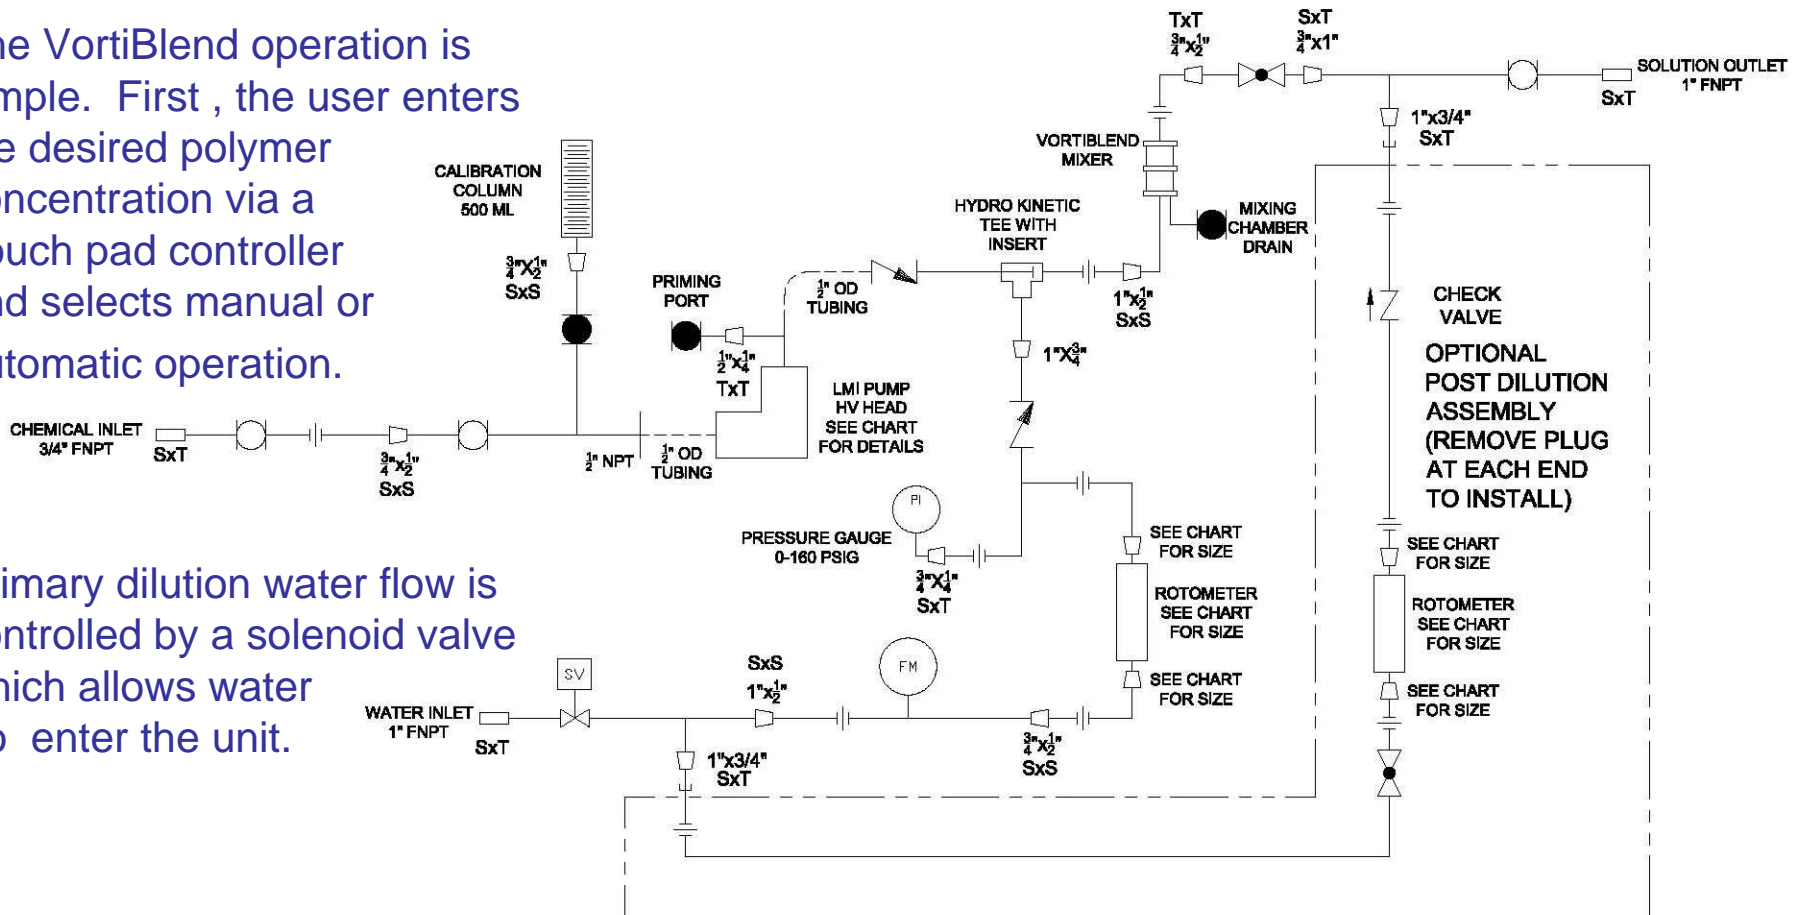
he VortiBlend operation is mple. First , the user enters e desired polymer ncentration via a uch pad controller d selects manual or tomatic operation.

imary dilution water flow is ntrolled by a solenoid valve hich allows water enter the unit.

TxT
$\frac{3}{4}$"x$\frac{1}{2}$"
SxT
$\frac{3}{4}$"x1"
SOLUTION OUTLET
1" FNPT
SxT
1"x3/4"
SxT
VORTIBLEND MIXER
CALIBRATION COLUMN 500 ML
HYDRO KINETIC TEE WITH INSERT
MIXING CHAMBER DRAIN
$\frac{3}{4}$"X$\frac{1}{2}$"
SxS
PRIMING PORT
$\frac{1}{2}$" OD TUBING
1"x$\frac{1}{2}$"
SxS
CHECK VALVE
$\frac{1}{2}$"x$\frac{1}{4}$"
TxT
1"X$\frac{3}{4}$"
OPTIONAL POST DILUTION ASSEMBLY (REMOVE PLUG AT EACH END TO INSTALL)
LMI PUMP HV HEAD SEE CHART FOR DETAILS
CHEMICAL INLET 3/4" FNPT
SxT
$\frac{3}{4}$"x$\frac{1}{2}$"
SxS
$\frac{1}{2}$" NPT
$\frac{1}{2}$" OD TUBING
PI
PRESSURE GAUGE 0-160 PSIG
$\frac{3}{4}$"X$\frac{1}{4}$"
SxT
SEE CHART FOR SIZE
SEE CHART FOR SIZE
ROTOMETER SEE CHART FOR SIZE
ROTOMETER SEE CHART FOR SIZE
SV
SxS
1"x$\frac{1}{2}$"
FM
SEE CHART FOR SIZE
SEE CHART FOR SIZE
WATER INLET 1" FNPT
SxT
1"x3/4"
SxT
$\frac{3}{4}$"x$\frac{1}{2}$"
SxS